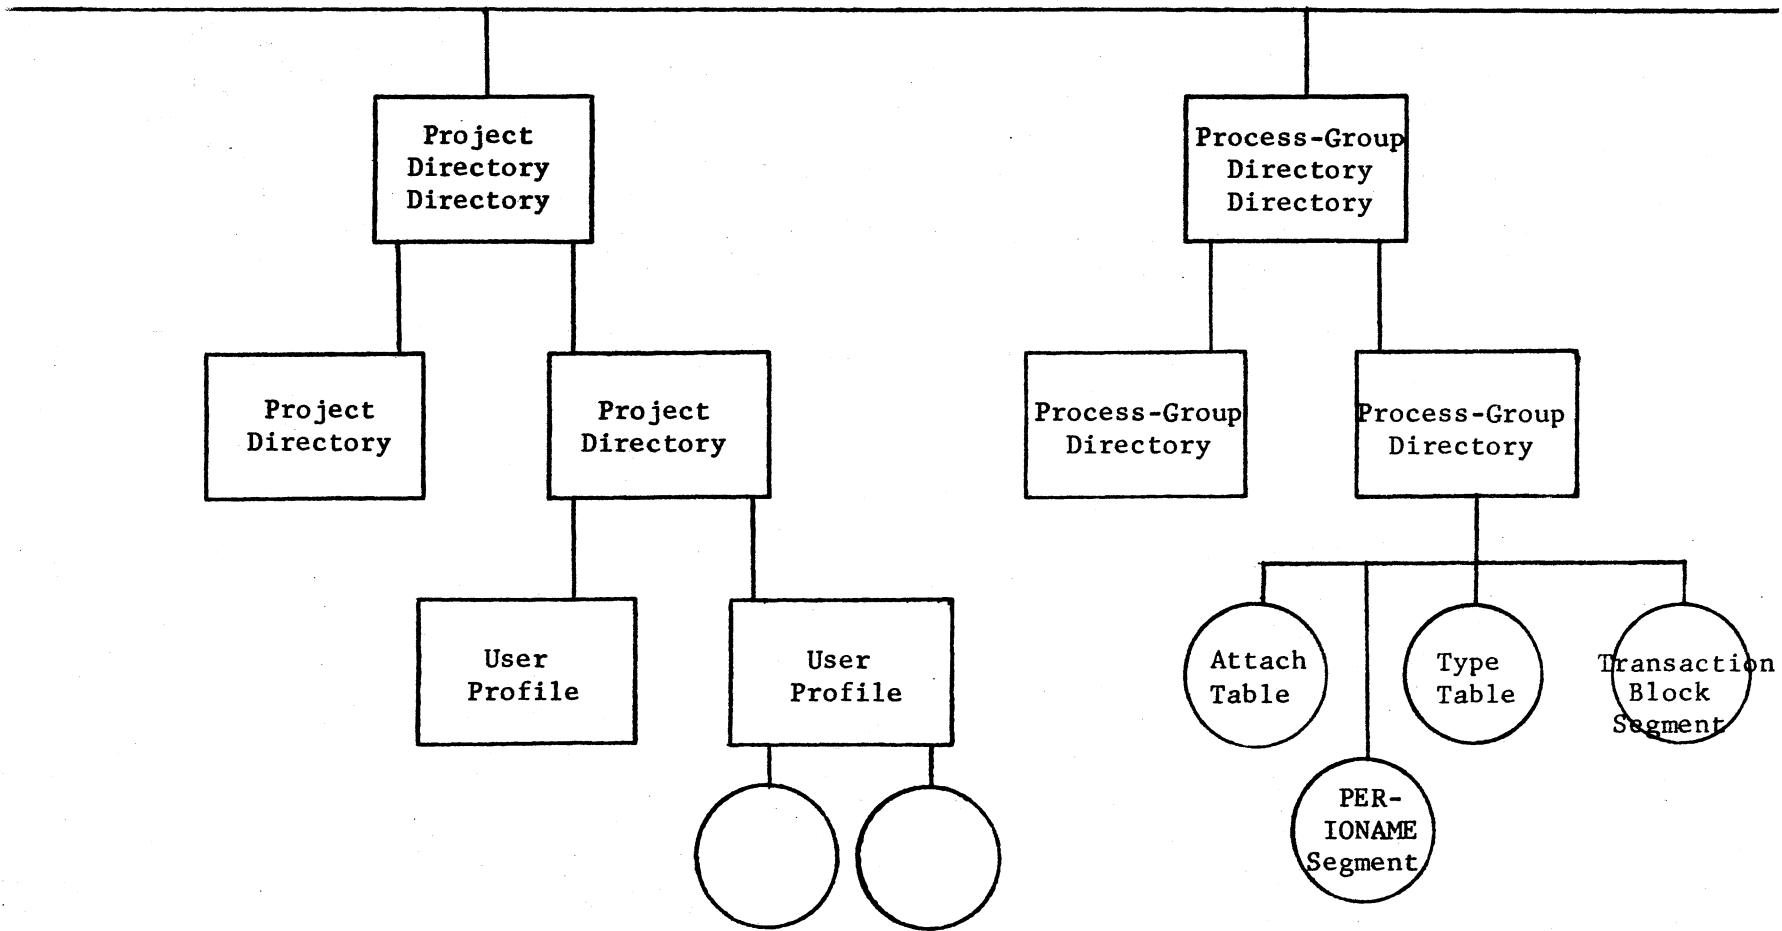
Project Directory Directory

Project Directory

Project Directory

User Profile

User Profile

Process-Group Directory Directory

Process-Group Directory

Process-Group Directory

Attach Table

PER-IONAME Segment

Type Table

Transaction Block Segment